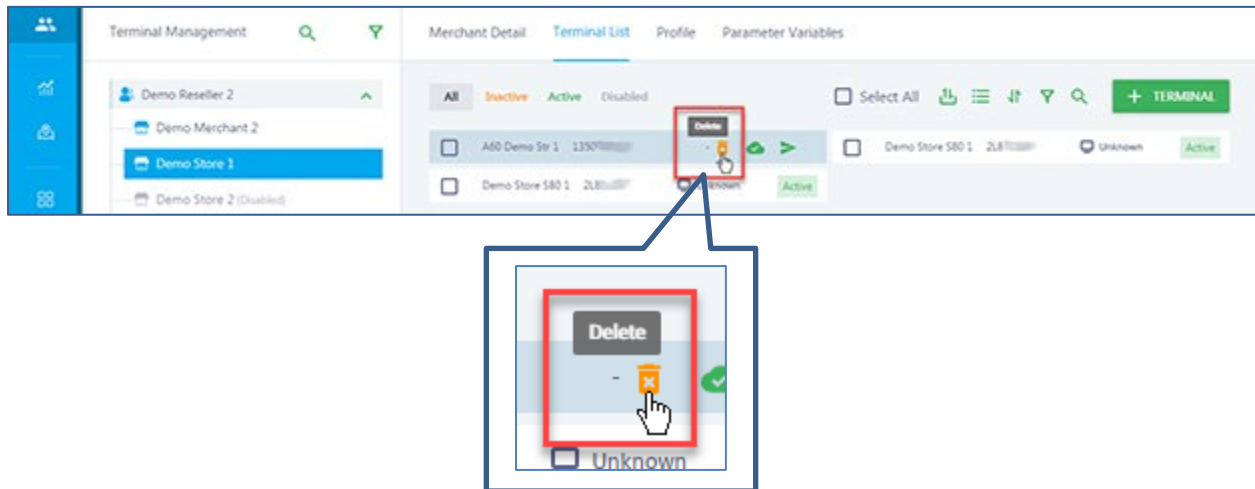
Terminal Management

Demo Reseller 2
Demo Merchant 2
Demo Store 1
Demo Store 2 (Disabled)

Merchant Detail Terminal List Profile Parameter Variables

All Inactive Active Disabled

Select All

+ TERMINAL

A60 Demo Str 1 1350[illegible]
Delete
-

Demo Store S80 1 2L8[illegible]
Unknown
Active

Demo Store S80 1 2L8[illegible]
Unknown
Active

Delete
-
Unknown